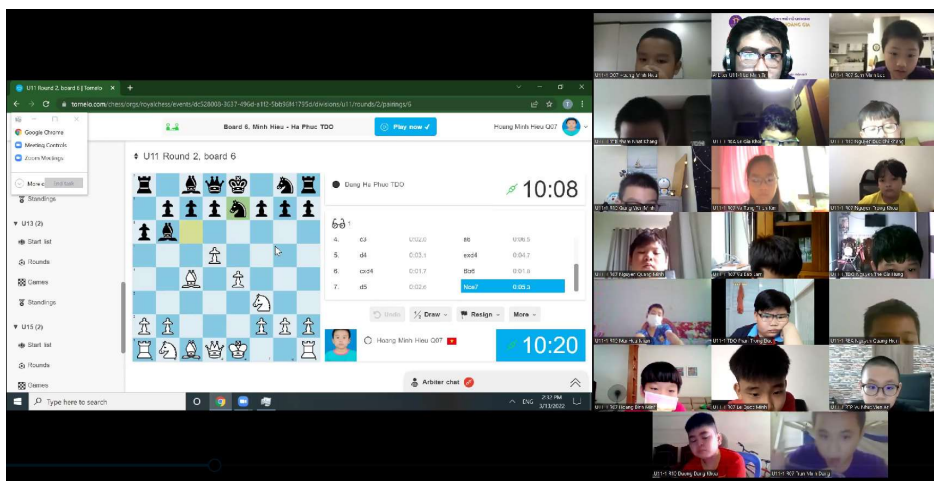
U11 Round 2, board 6 | Tornelo ×  +

tornelo.com/chess/orgs/royalchess/events/dc528000-3637-496d-a1f2-5bb90f1795d/divisions/u11/rounds/2/pairings/6

Google Chrome
Meeting Controls
Zoom Meetings

Board 6, Minh Hieu - Ha Phuc TDO

Play now ✓

Hoang Minh Hieu Q07

U11 Round 2, board 6

Standings

U13 (2)

Start list

Rounds

Games

Standings

U15 (2)

Start list

Rounds

Games

Dang Ha Phuc TDO

10:08

| 4. | c3 | 0:02.0 | e6 | 0:06.5 |
|---|---|---|---|---|
| 5. | d4 | 0:03.1 | exd4 | 0:04.7 |
| 6. | cxd4 | 0:01.7 | Bb6 | 0:01.6 |
| 7. | d5 | 0:02.6 | Nce7 | 0:05.3 |

Undo

½ Draw

Resign

More

Hoang Minh Hieu Q07

10:20

Arbiter chat

Type here to search

ENG

2:32 PM
3/13/2022

U11-1 TDO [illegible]

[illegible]

U11-1 Q07 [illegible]

U11-1 TDO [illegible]

U11-1 TDO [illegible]

U11-1 TDO Nguyen Duc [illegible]

U11-1 Q07 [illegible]

U11-1 TDO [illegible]

U11-1 TDO Nguyen Trung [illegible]

U11-1 Q07 Nguyen Quang Minh

U11-1 TDO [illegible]

U11-1 TDO Nguyen The Gia Hung

U11-1 TDO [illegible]

U11-1 TDO Phan Trung Duc

U11-1 TDO Nguyen Quang Huy

U11-1 Q07 Hoang Binh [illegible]

U11-1 TDO Le Quoc Minh

U11-1 TDO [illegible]

U11-1 TDO Duong Dung Khoi

U11-1 Q07 Tran Minh Dung